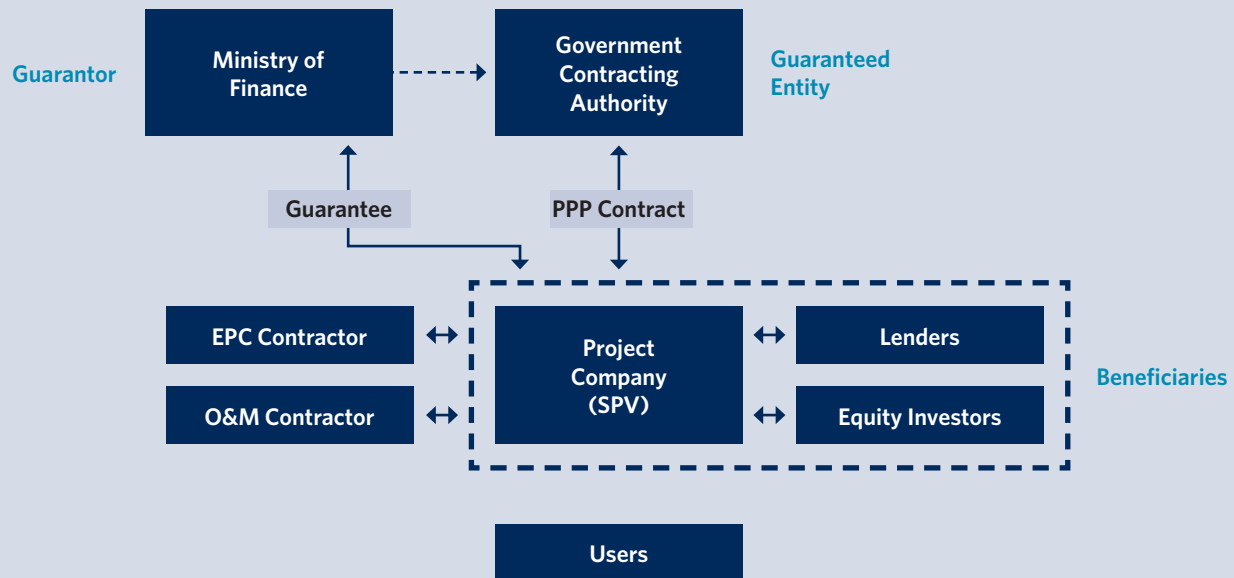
Guarantor

Ministry of Finance

Government Contracting Authority

Guaranteed Entity

Guarantee

PPP Contract

EPC Contractor

O&M Contractor

Project Company (SPV)

Lenders

Equity Investors

Beneficiaries

Users